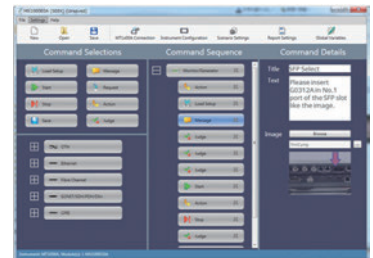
File Settings Help

New Open Save MT1000A Connection Instrument Configuration Scenario Settings Report Settings Global Variables

Command Selections

Load Setup
Message
Start
Request
Stop
Action
Save
Judge

OTN
Ethernet
Fibre Channel
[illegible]
CPRI

Command Sequence

Monitor Parameter
Action
Load Setup
Message
Judge
Judge
Judge
Judge
Start
Action
Stop
Judge

Command Details

Title SFP Select

Text Please insert G0312A in No.1 port of the SFP slot like the image.

Image Browse

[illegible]